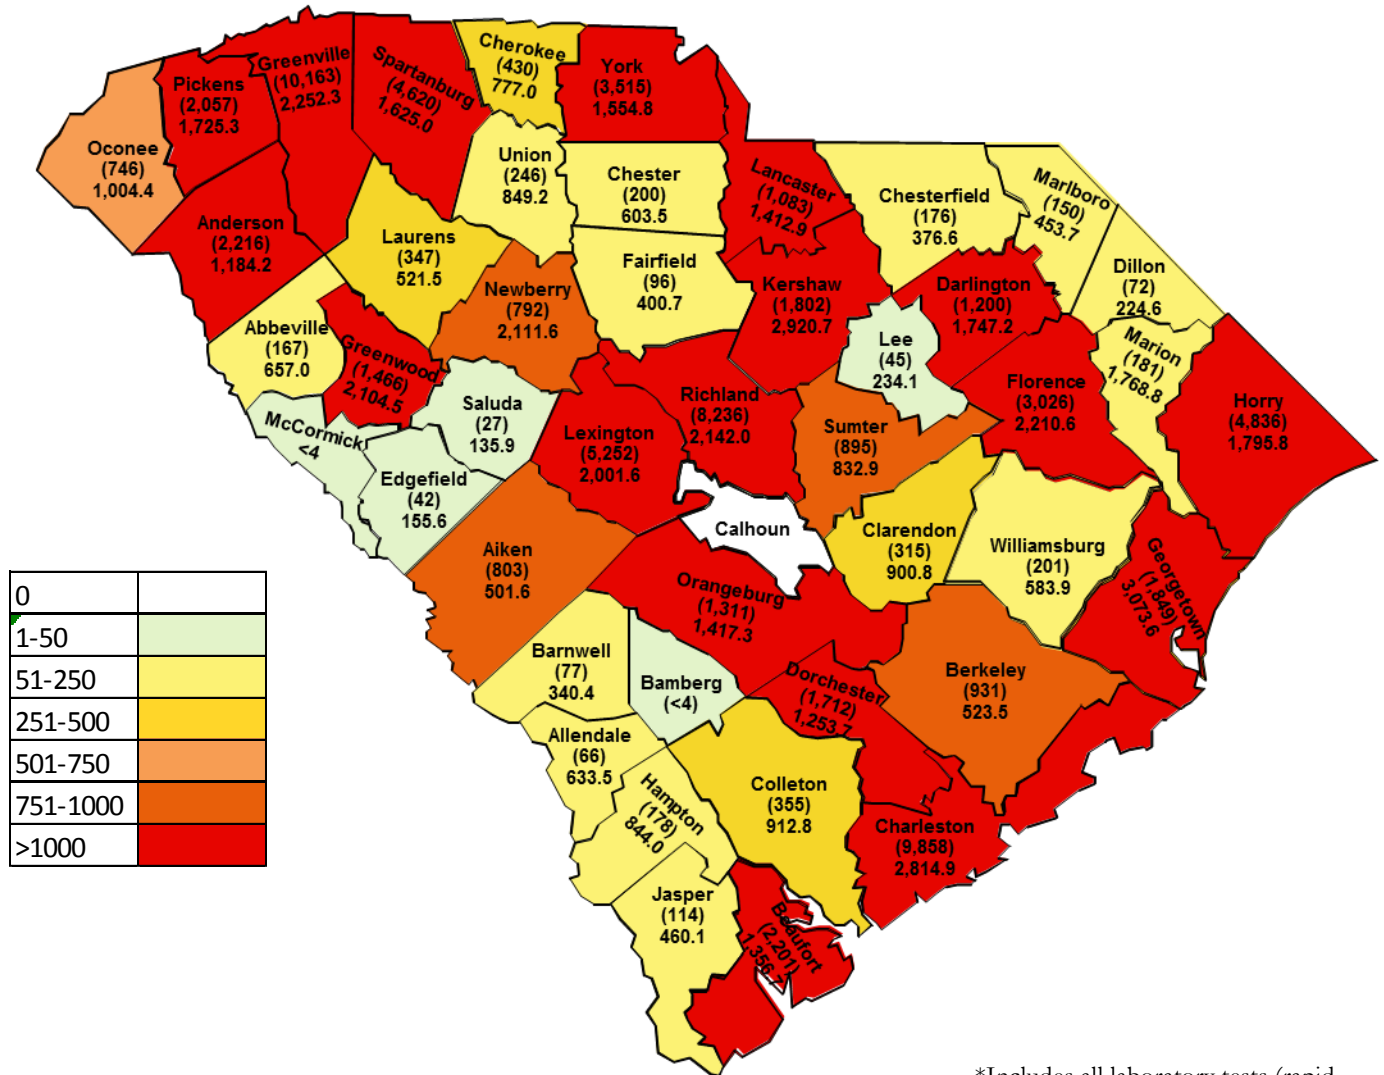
Pickens
(2,057)
1,725.3

Greenville
(10,163)
2,252.3

Spartanburg
(4,620)
1,625.0

Cherokee
(430)
777.0

York
(3,515)
1,554.8

Oconee
(746)
1,004.4

Union
(246)
849.2

Chester
(200)
603.5

Lancaster
(1,083)
1,412.9

Chesterfield
(176)
376.6

Marlboro
(150)
453.7

Anderson
(2,216)
1,184.2

Laurens
(347)
521.5

Fairfield
(96)
400.7

Kershaw
(1,802)
2,920.7

Darlington
(1,200)
1,747.2

Dillon
(72)
224.6

Newberry
(792)
2,111.6

Abbeville
(167)
657.0

Lee
(45)
234.1

Marion
(181)
1,768.8

Greenwood
(1,466)
2,104.5

Saluda
(27)
135.9

Richland
(8,236)
2,142.0

Florence
(3,026)
2,210.6

Horry
(4,836)
1,795.8

McCormick
<4

Lexington
(5,252)
2,001.6

Sumter
(895)
832.9

Edgefield
(42)
155.6

Calhoun

Clarendon
(315)
900.8

Williamsburg
(201)
583.9

Aiken
(803)
501.6

Georgetown
(1,849)
3,073.6

Orangeburg
(1,311)
1,417.3

| 0 | |
|---|---|
| 1-50 | |
| 51-250 | |
| 251-500 | |
| 501-750 | |
| 751-1000 | |
| >1000 | |

Barnwell
(77)
340.4

Bamberg
(<4)

Dorchester
(1,712)
1,253.7

Berkeley
(931)
523.5

Allendale
(66)
633.5

Hampton
(178)
844.0

Colleton
(355)
912.8

Charleston
(9,858)
2,814.9

Jasper
(114)
460.1

Beaufort
(2,201)
1,356.7

*Includes all laboratory tests (rapid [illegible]